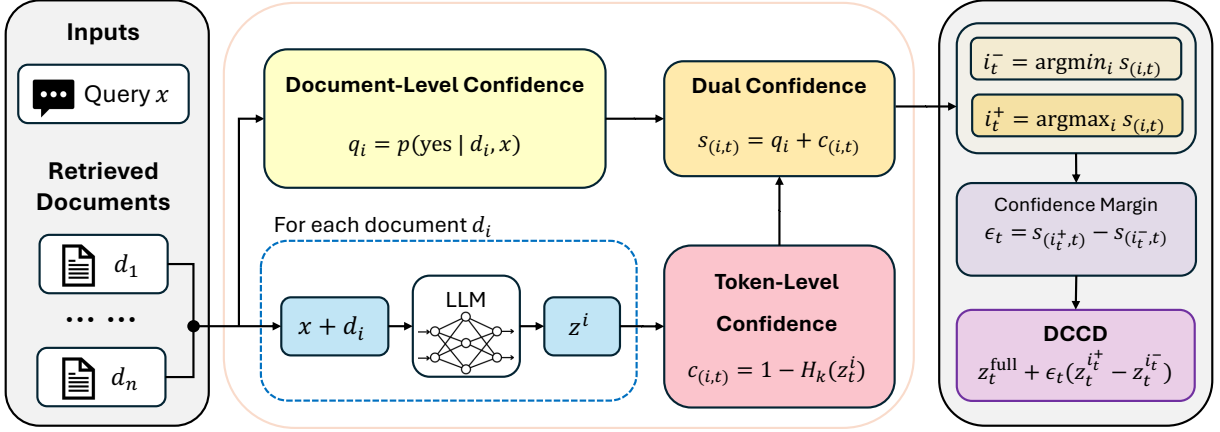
Inputs

Query $x$

Retrieved Documents

$d_1$

$\cdots\ \cdots$

$d_n$

Document-Level Confidence

$q_i = p(\text{yes} \mid d_i, x)$

For each document $d_i$

$x + d_i$

LLM

$z^i$

Dual Confidence

$s_{(i,t)} = q_i + c_{(i,t)}$

Token-Level Confidence

$c_{(i,t)} = 1 - H_k(z_t^i)$

$i_t^- = \text{argmin}_i\, s_{(i,t)}$

$i_t^+ = \text{argmax}_i\, s_{(i,t)}$

Confidence Margin

$\epsilon_t = s_{(i_t^+,t)} - s_{(i_t^-,t)}$

DCCD

$z_t^{\text{full}} + \epsilon_t(z_t^{i_t^+} - z_t^{i_t^-})$